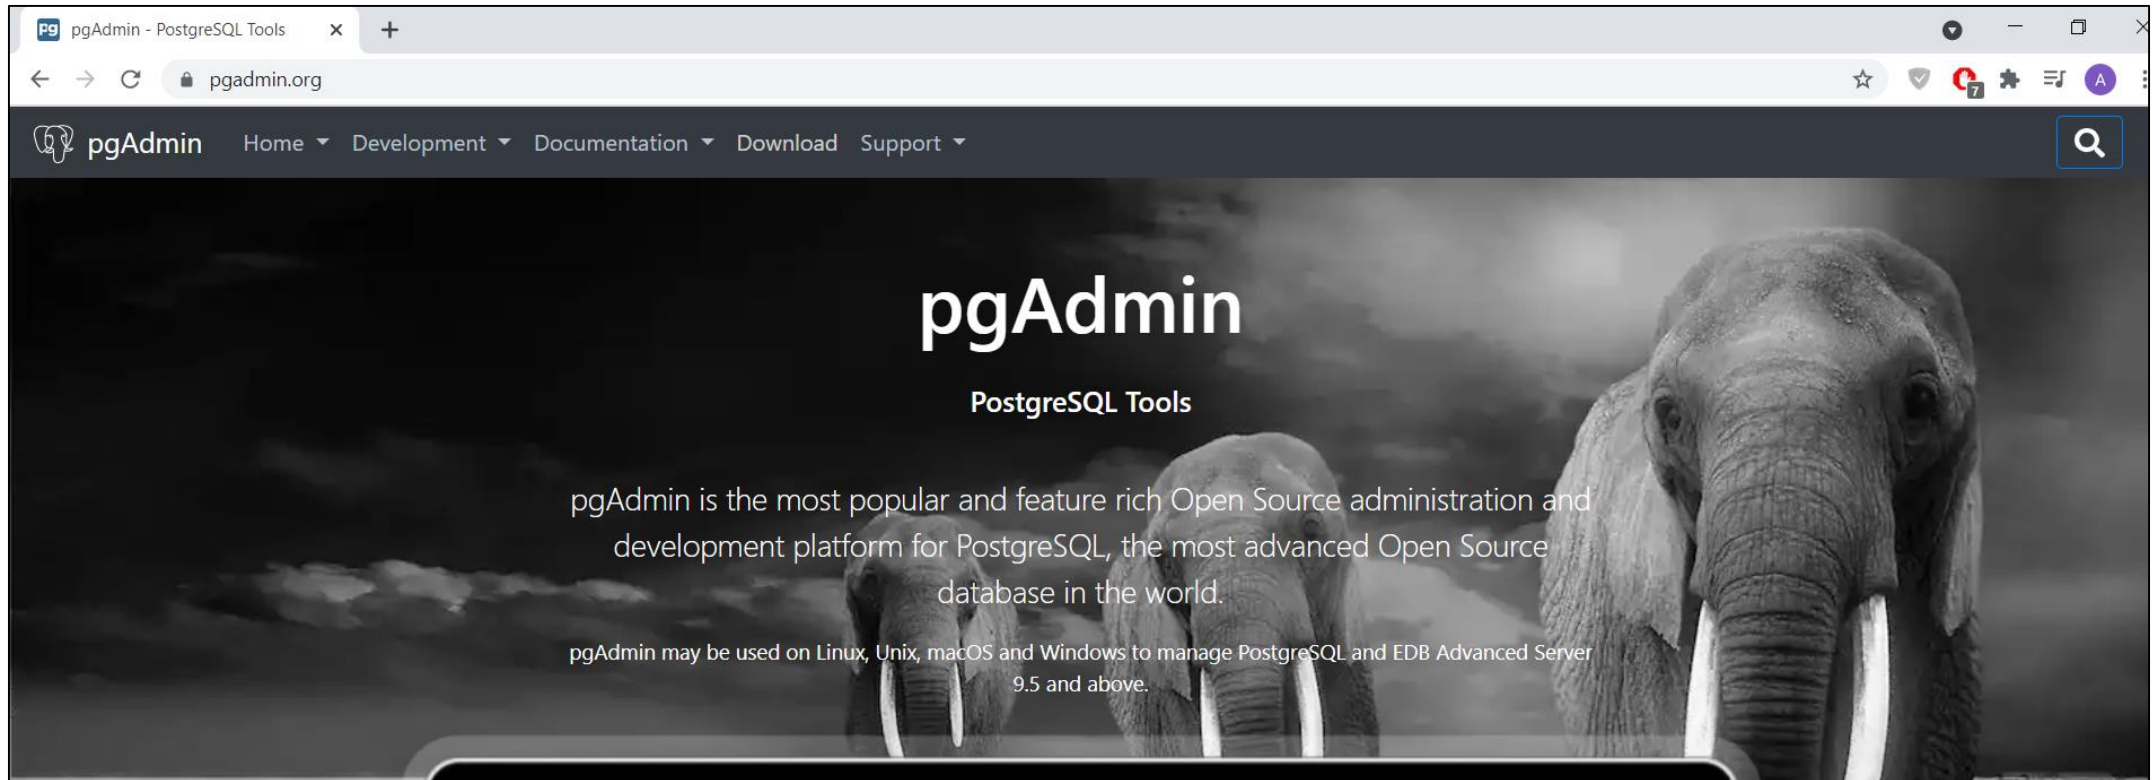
Pg pgAdmin - PostgreSQL Tools ×

pgadmin.org

7

A

pgAdmin Home Development Documentation Download Support

pgAdmin

PostgreSQL Tools

pgAdmin is the most popular and feature rich Open Source administration and development platform for PostgreSQL, the most advanced Open Source database in the world.

pgAdmin may be used on Linux, Unix, macOS and Windows to manage PostgreSQL and EDB Advanced Server 9.5 and above.